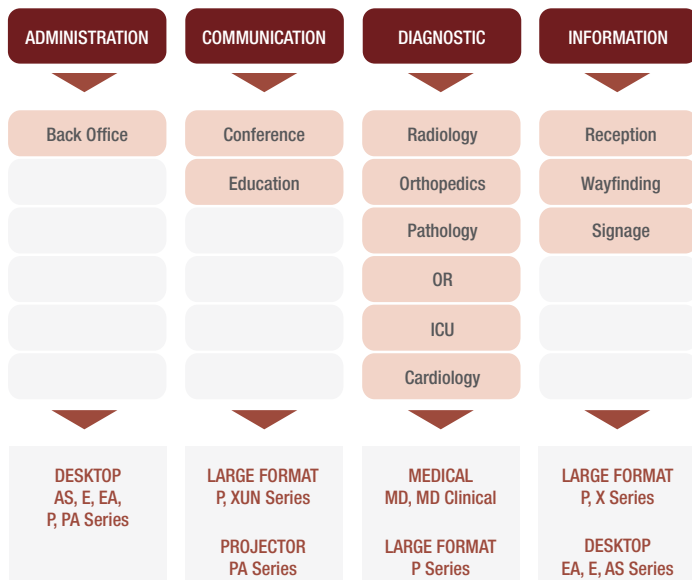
| ADMINISTRATION | COMMUNICATION | DIAGNOSTIC | INFORMATION |
|---|---|---|---|
| Back Office | Conference | Radiology | Reception |
| | Education | Orthopedics | Wayfinding |
| | | Pathology | Signage |
| | | OR | |
| | | ICU | |
| | | Cardiology | |
| DESKTOP AS, E, EA, P, PA Series | LARGE FORMAT P, XUN Series<br><br>PROJECTOR PA Series | MEDICAL MD, MD Clinical<br><br>LARGE FORMAT P Series | LARGE FORMAT P, X Series<br><br>DESKTOP EA, E, AS Series |